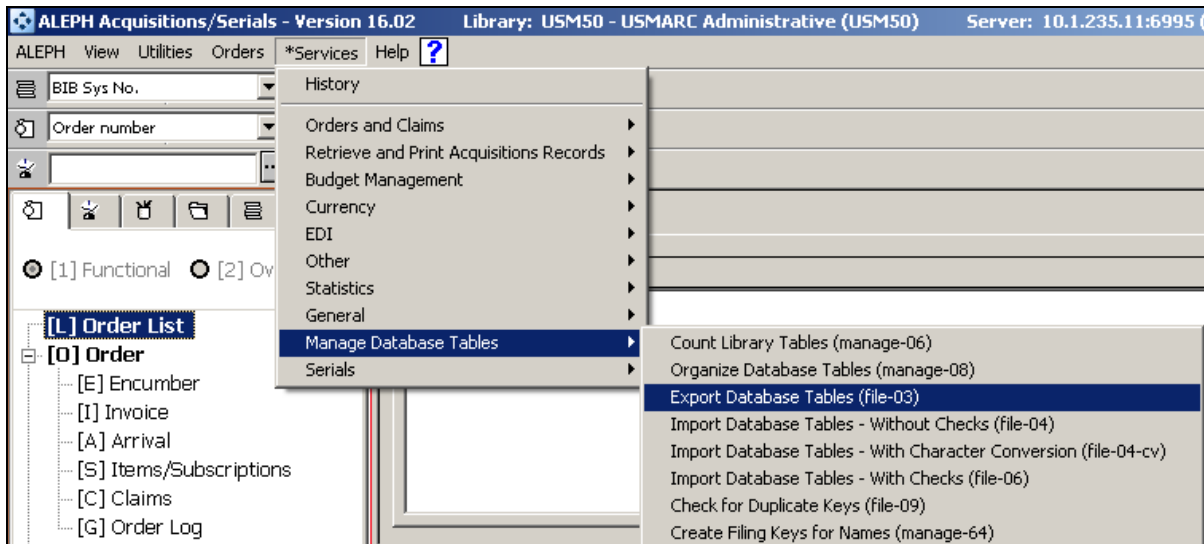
ALEPH Acquisitions/Serials - Version 16.02    Library: USM50 - USMARC Administrative (USM50)    Server: 10.1.235.11:6995 (

ALEPH View Utilities Orders *Services Help ?

BIB Sys No.

Order number

[1] Functional [2] Ov

[L] Order List
[O] Order
[E] Encumber
[I] Invoice
[A] Arrival
[S] Items/Subscriptions
[C] Claims
[G] Order Log

History
Orders and Claims
Retrieve and Print Acquisitions Records
Budget Management
Currency
EDI
Other
Statistics
General
Manage Database Tables
Serials

Count Library Tables (manage-06)
Organize Database Tables (manage-08)
Export Database Tables (file-03)
Import Database Tables - Without Checks (file-04)
Import Database Tables - With Character Conversion (file-04-cv)
Import Database Tables - With Checks (file-06)
Check for Duplicate Keys (file-09)
Create Filing Keys for Names (manage-64)